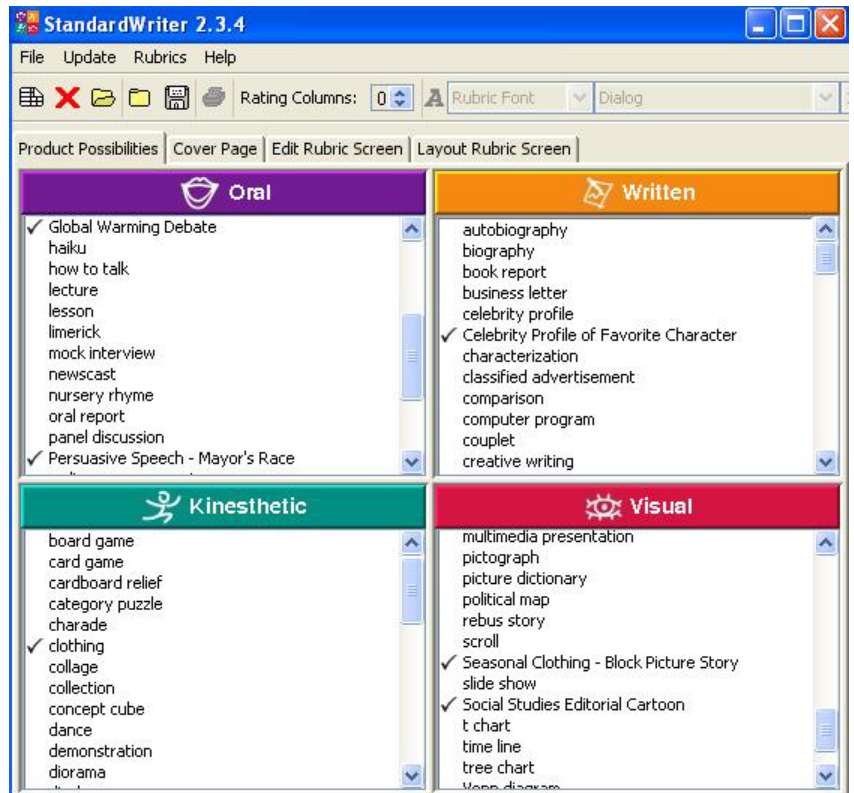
StandardWriter 2.3.4

File Update Rubrics Help

Rating Columns: 0 Rubric Font Dialog

Product Possibilities | Cover Page | Edit Rubric Screen | Layout Rubric Screen

Oral

✓ Global Warming Debate
haiku
how to talk
lecture
lesson
limerick
mock interview
newscast
nursery rhyme
oral report
panel discussion
✓ Persuasive Speech - Mayor's Race

Written

autobiography
biography
book report
business letter
celebrity profile
✓ Celebrity Profile of Favorite Character
characterization
classified advertisement
comparison
computer program
couplet
creative writing

Kinesthetic

board game
card game
cardboard relief
category puzzle
charade
✓ clothing
collage
collection
concept cube
dance
demonstration
diorama

Visual

multimedia presentation
pictograph
picture dictionary
political map
rebus story
scroll
✓ Seasonal Clothing - Block Picture Story
slide show
✓ Social Studies Editorial Cartoon
t chart
time line
tree chart
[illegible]